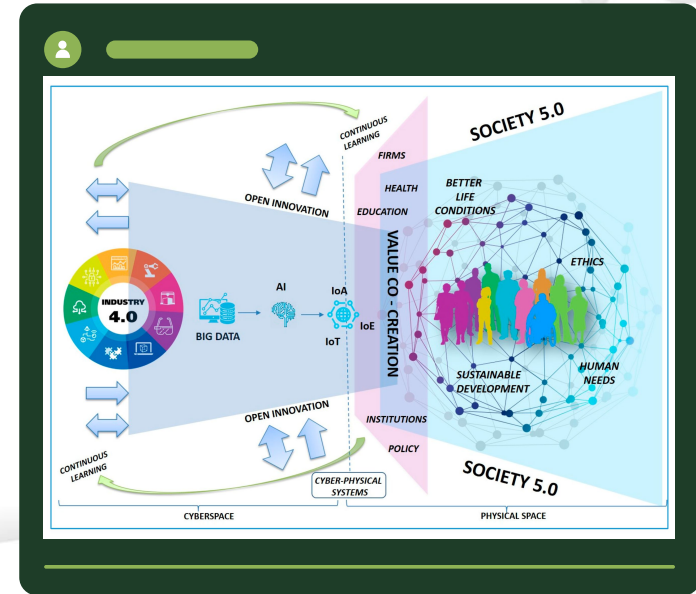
SOCIETY 5.0

CONTINUOUS LEARNING

FIRMS

HEALTH

EDUCATION

BETTER LIFE CONDITIONS

OPEN INNOVATION

VALUE CO - CREATION

ETHICS

INDUSTRY 4.0

BIG DATA

AI

IoA

IoT

IoE

SUSTAINABLE DEVELOPMENT

HUMAN NEEDS

OPEN INNOVATION

INSTITUTIONS

POLICY

CONTINUOUS LEARNING

CYBER-PHYSICAL SYSTEMS

SOCIETY 5.0

CYBERSPACE

PHYSICAL SPACE